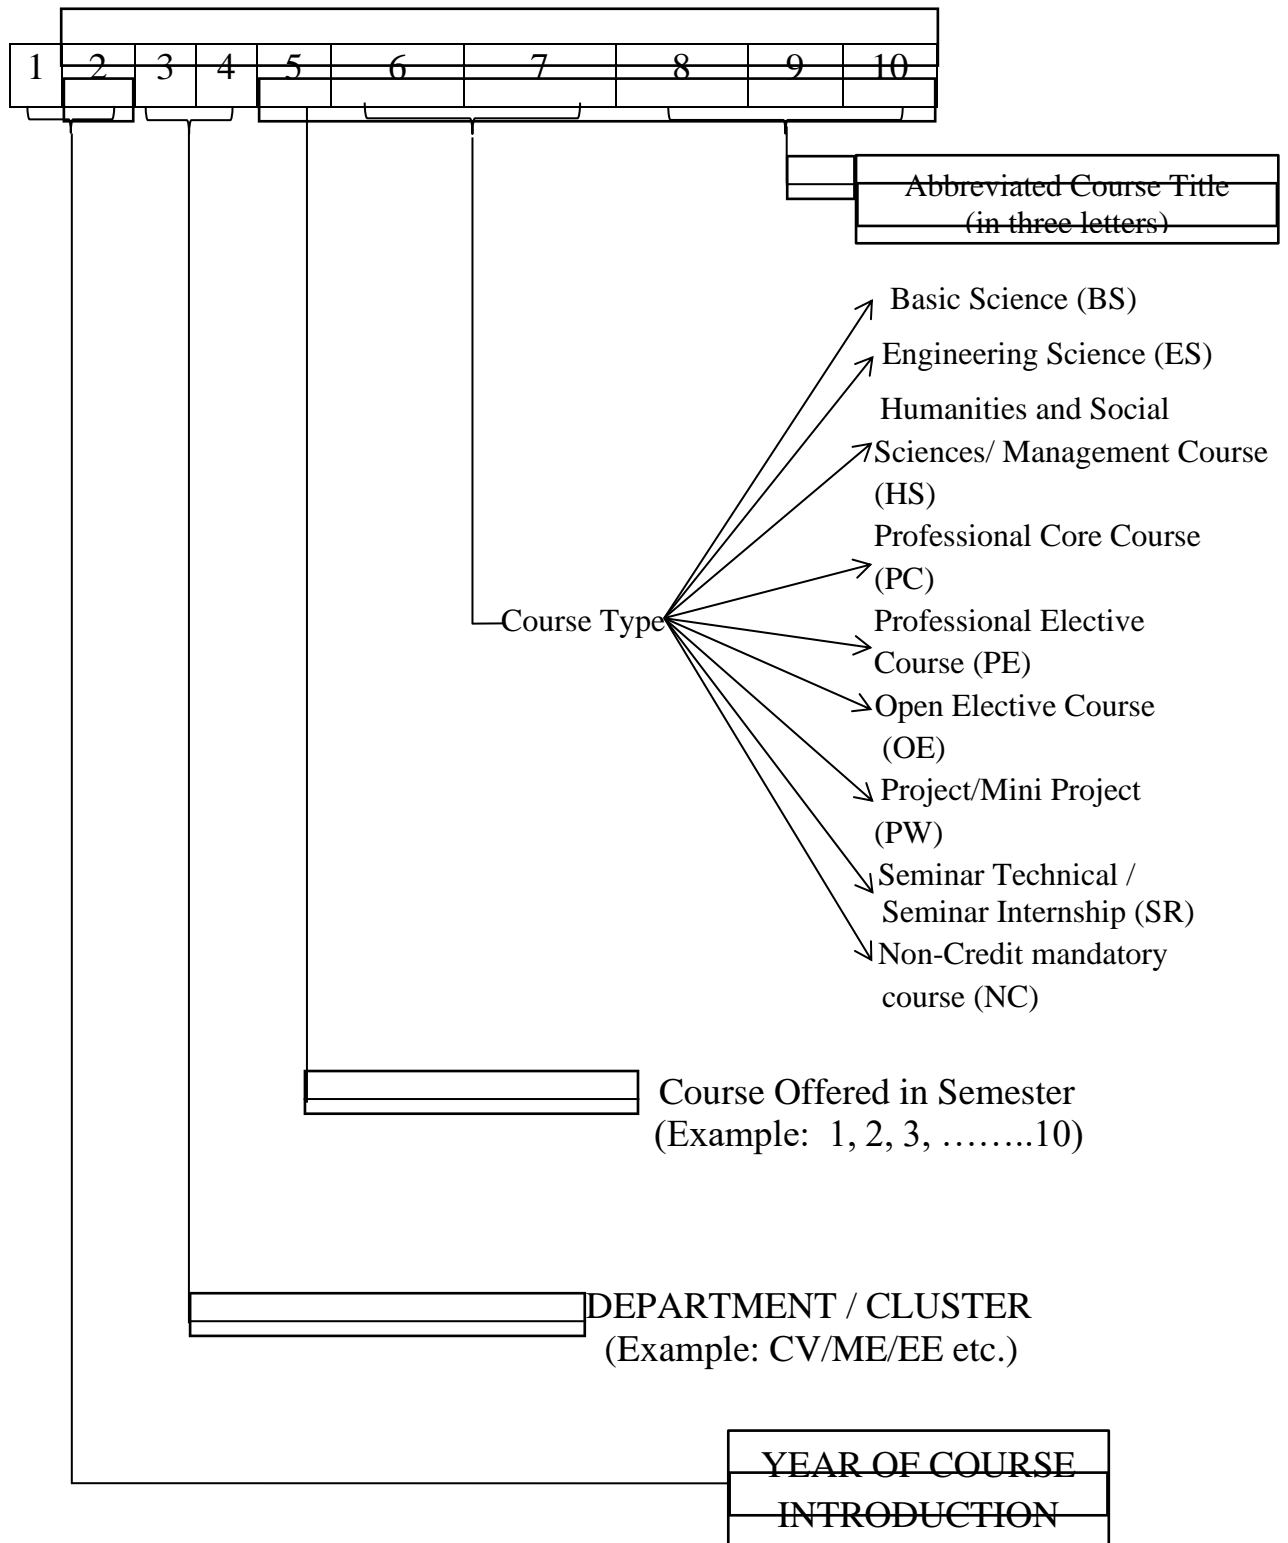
| 1 | 2 | 3 | 4 | 5 | 6 | 7 | 8 | 9 | 10 |
|---|---|---|---|---|---|---|---|---|---|

Abbreviated Course Title (in three letters)

Course Type

Basic Science (BS)

Engineering Science (ES)

Humanities and Social Sciences/ Management Course (HS)

Professional Core Course (PC)

Professional Elective Course (PE)

Open Elective Course (OE)

Project/Mini Project (PW)

Seminar Technical / Seminar Internship (SR)

Non-Credit mandatory course (NC)

Course Offered in Semester (Example: 1, 2, 3, ……..10)

DEPARTMENT / CLUSTER (Example: CV/ME/EE etc.)

YEAR OF COURSE INTRODUCTION